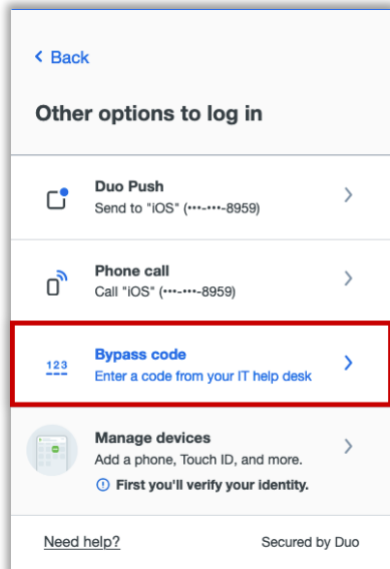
< Back

Other options to log in

Duo Push
Send to "iOS" (•••-•••-8959)

Phone call
Call "iOS" (•••-•••-8959)

123
Bypass code
Enter a code from your IT help desk

Manage devices
Add a phone, Touch ID, and more.
First you'll verify your identity.

Need help?

Secured by Duo